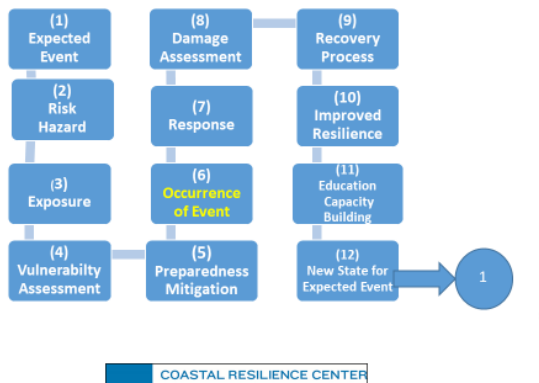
(1)
Expected Event

(2)
Risk Hazard

(3)
Exposure

(4)
Vulnerabilty Assessment

(5)
Preparedness Mitigation

(6)
Occurrence of Event

(7)
Response

(8)
Damage Assessment

(9)
Recovery Process

(10)
Improved Resilience

(11)
Education Capacity Building

(12)
New State for Expected Event

1

COASTAL RESILIENCE CENTER